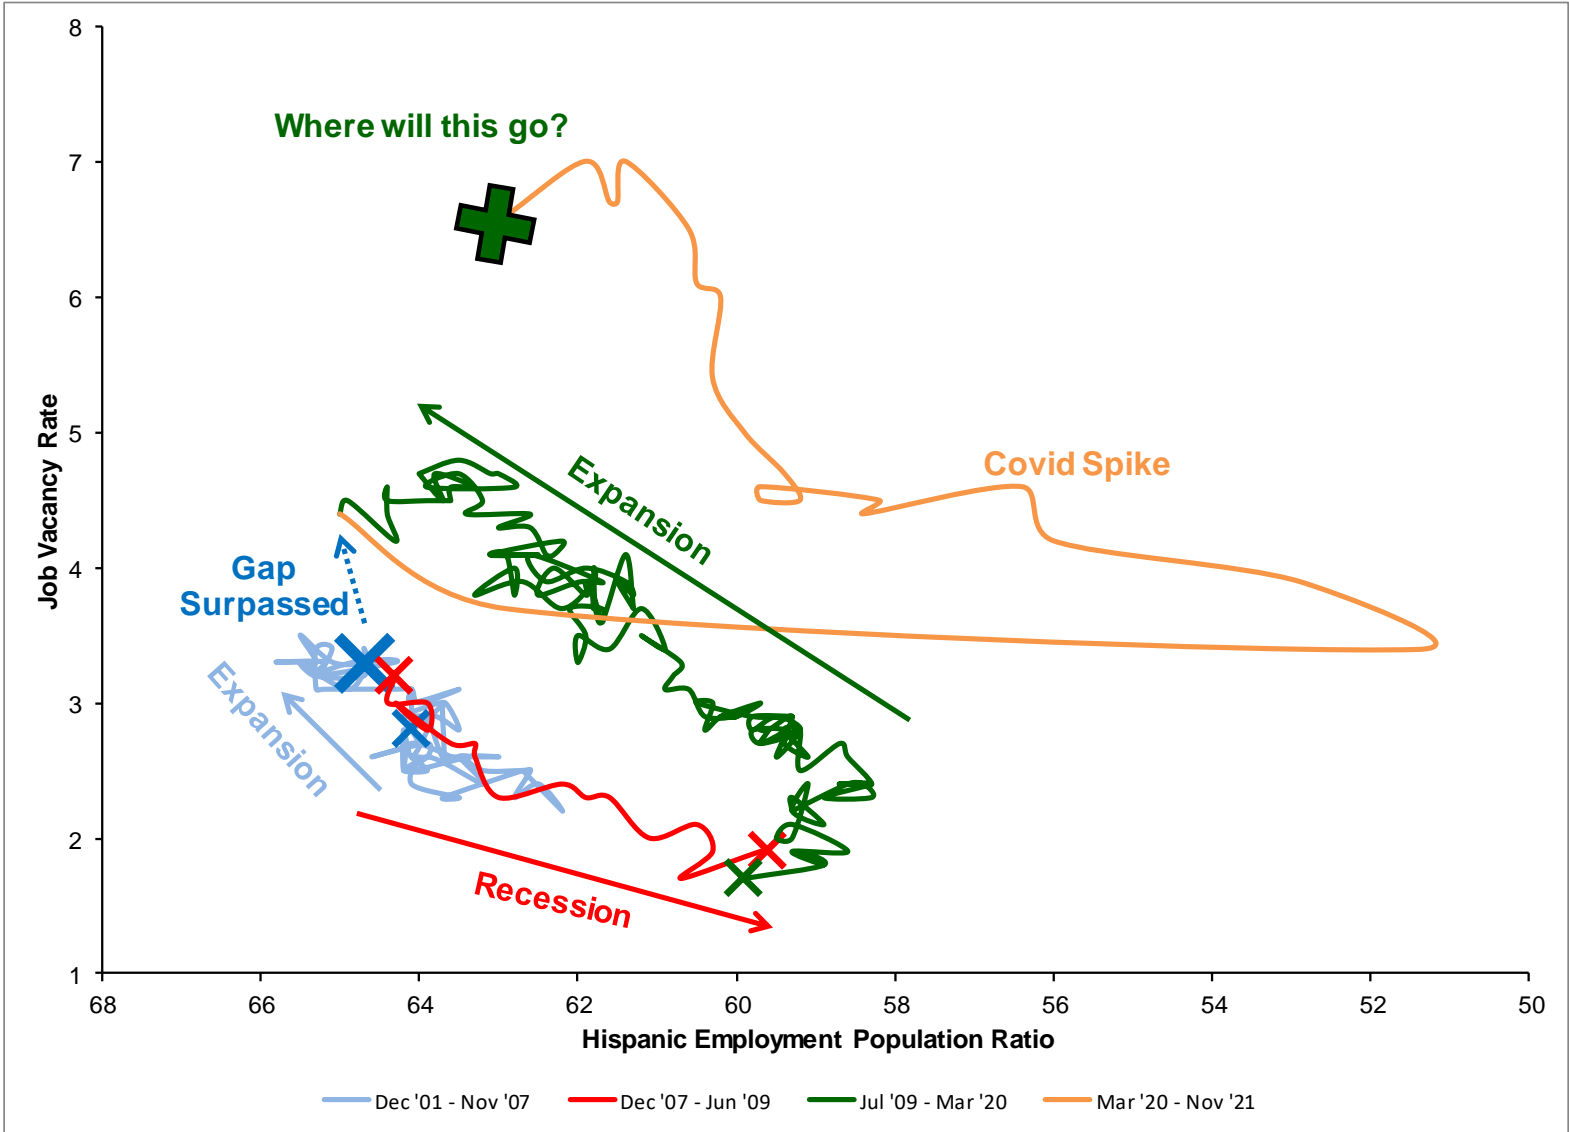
Where will this go?

Covid Spike

Expansion

Gap Surpassed

Expansion

Recession

Job Vacancy Rate

8
7
6
5
4
3
2
1

68
66
64
62
60
58
56
54
52
50

Hispanic Employment Population Ratio

Dec '01 - Nov '07
Dec '07 - Jun '09
Jul '09 - Mar '20
Mar '20 - Nov '21